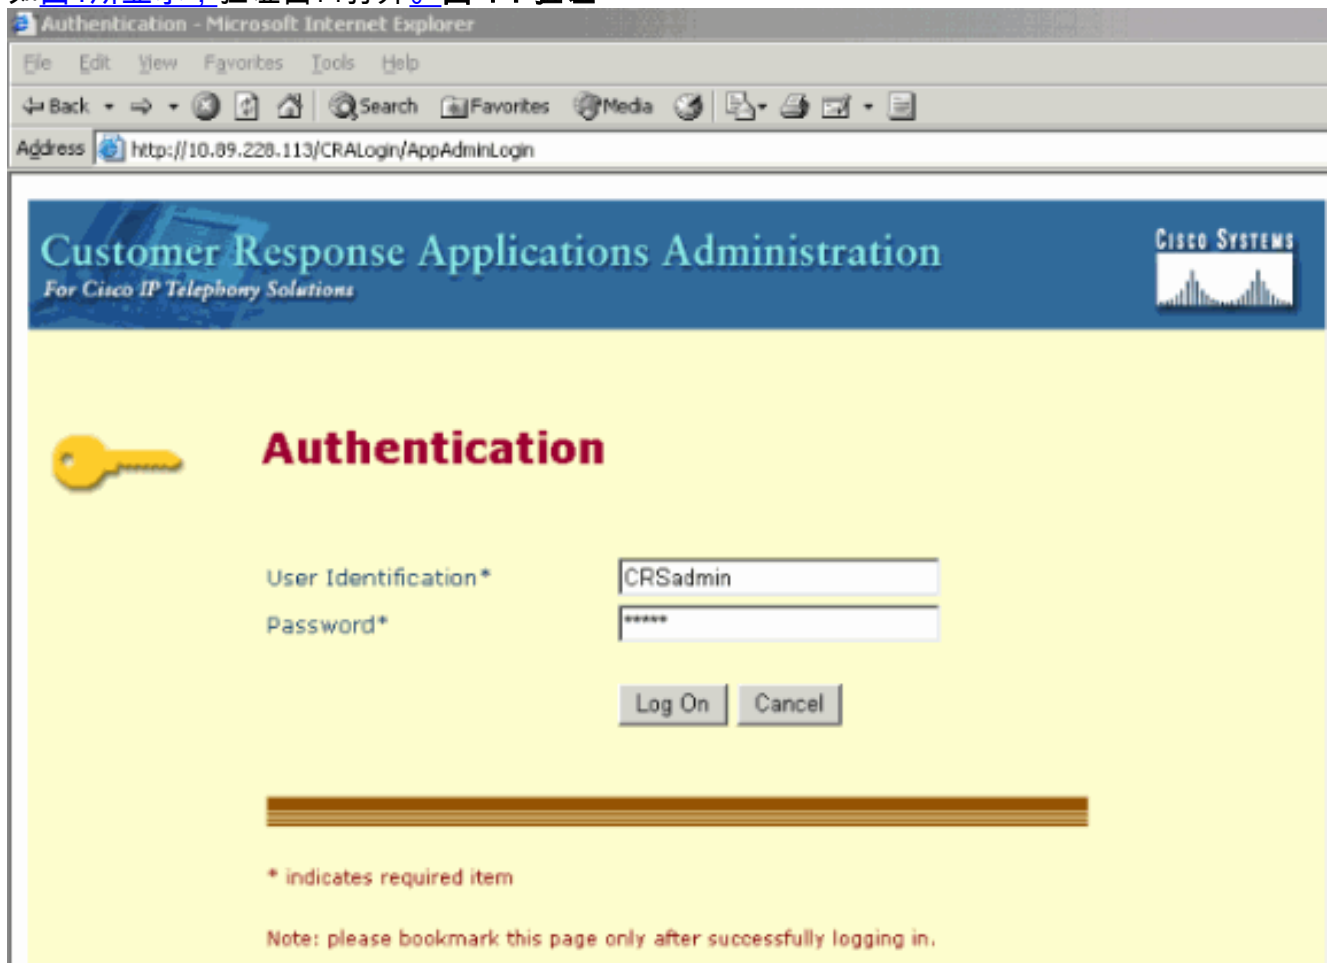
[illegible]

Authentication - Microsoft Internet Explorer

File Edit View Favorites Tools Help

Back Search Favorites Media

Address http://10.89.228.113/CRALogin/AppAdminLogin

Customer Response Applications Administration
For Cisco IP Telephony Solutions

Cisco Systems

Authentication

User Identification* CRSadmin

Password* *****

Log On Cancel

* indicates required item

Note: please bookmark this page only after successfully logging in.